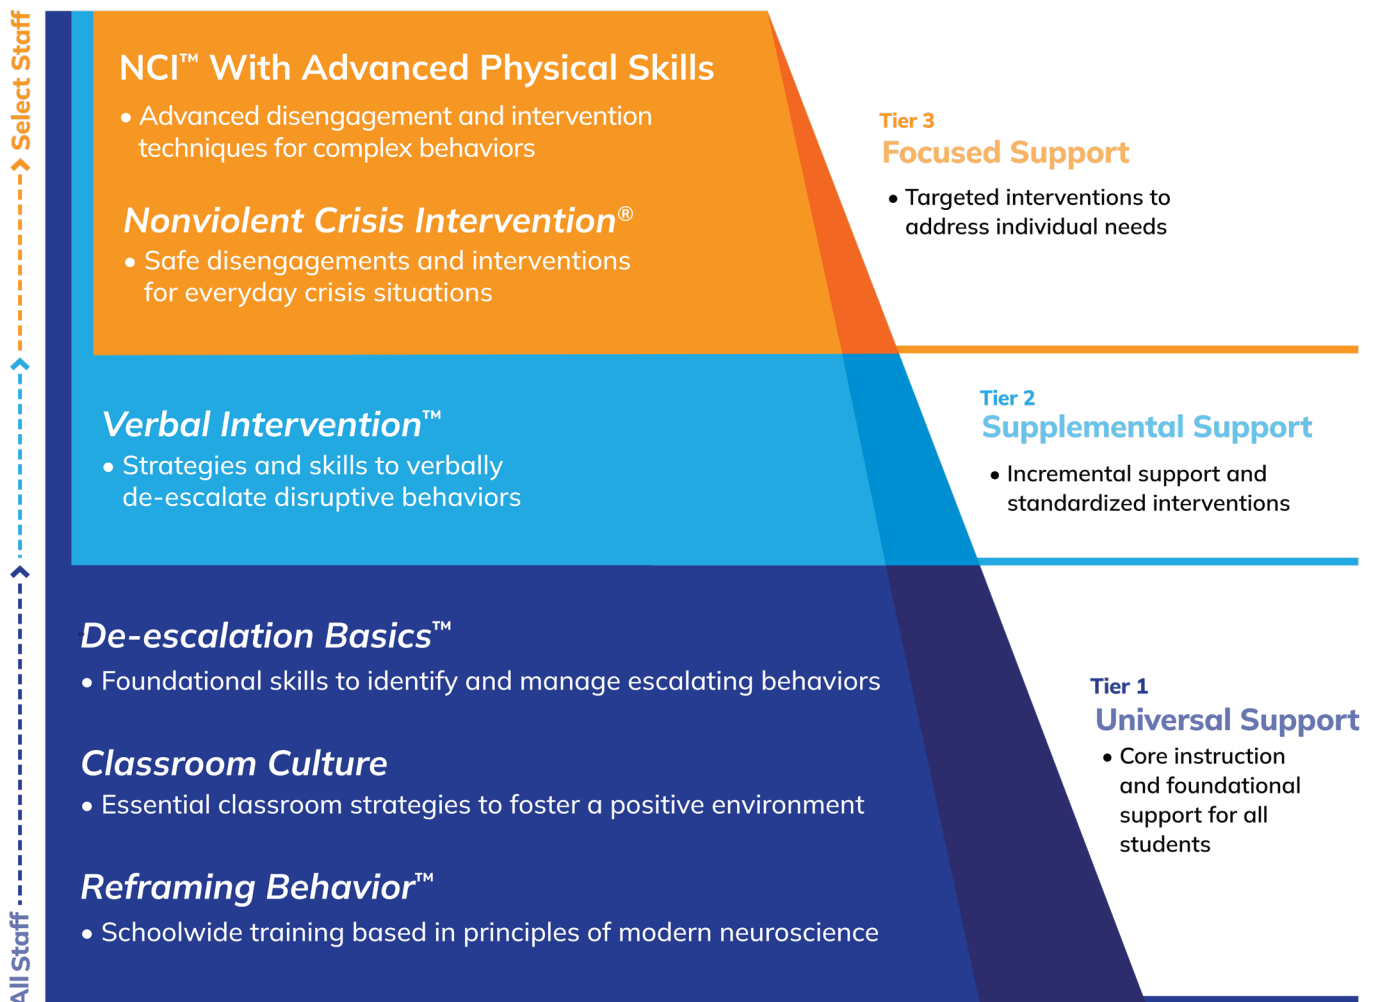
Select Staff

All Staff

NCI™ With Advanced Physical Skills
• Advanced disengagement and intervention techniques for complex behaviors

Nonviolent Crisis Intervention®
• Safe disengagements and interventions for everyday crisis situations

Verbal Intervention™
• Strategies and skills to verbally de-escalate disruptive behaviors

De-escalation Basics™
• Foundational skills to identify and manage escalating behaviors

Classroom Culture
• Essential classroom strategies to foster a positive environment

Reframing Behavior™
• Schoolwide training based in principles of modern neuroscience

Tier 3
Focused Support
• Targeted interventions to address individual needs

Tier 2
Supplemental Support
• Incremental support and standardized interventions

Tier 1
Universal Support
• Core instruction and foundational support for all students